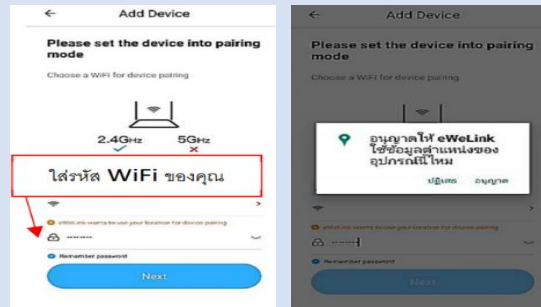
←
Add Device

Please set the device into pairing mode

Choose a WiFi for device pairing

2.4GHz
5GHz

ใส่รหัส WiFi ของคุณ

eWeLink wants to use your location for device pairing

Remember password

Next

←
Add Device

Please set the device into pairing mode

Choose a WiFi for device pairing

อนุญาตให้ eWeLink ใช้ข้อมูลตำแหน่งของอุปกรณ์นี้ไหม

ปฏิเสธ
อนุญาต

eWeLink wants to use your location for device pairing

Remember password

Next